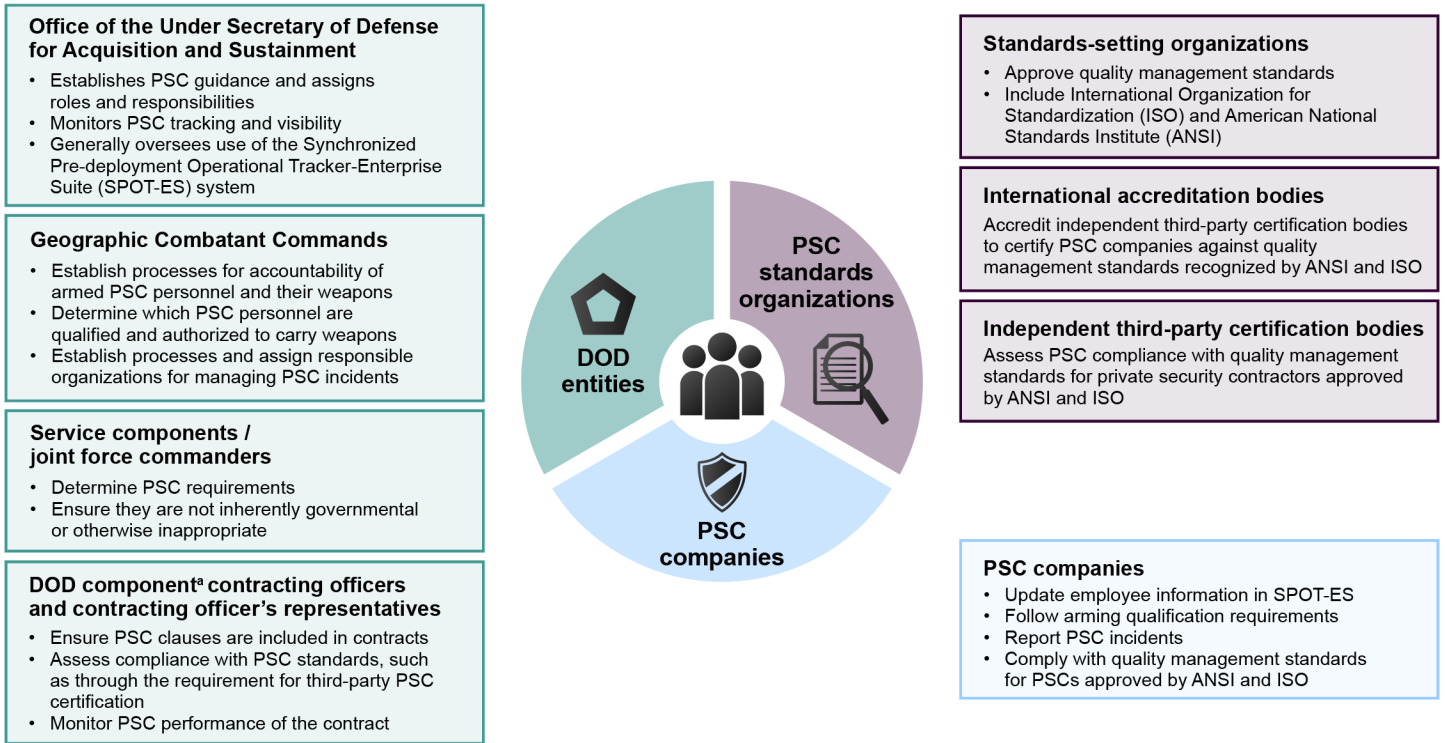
**Office of the Under Secretary of Defense for Acquisition and Sustainment**
- Establishes PSC guidance and assigns roles and responsibilities
- Monitors PSC tracking and visibility
- Generally oversees use of the Synchronized Pre-deployment Operational Tracker-Enterprise Suite (SPOT-ES) system

**Geographic Combatant Commands**
- Establish processes for accountability of armed PSC personnel and their weapons
- Determine which PSC personnel are qualified and authorized to carry weapons
- Establish processes and assign responsible organizations for managing PSC incidents

**Service components / joint force commanders**
- Determine PSC requirements
- Ensure they are not inherently governmental or otherwise inappropriate

**DOD component$^{a}$ contracting officers and contracting officer's representatives**
- Ensure PSC clauses are included in contracts
- Assess compliance with PSC standards, such as through the requirement for third-party PSC certification
- Monitor PSC performance of the contract

DOD entities

PSC standards organizations

PSC companies

**Standards-setting organizations**
- Approve quality management standards
- Include International Organization for Standardization (ISO) and American National Standards Institute (ANSI)

**International accreditation bodies**
Accredit independent third-party certification bodies to certify PSC companies against quality management standards recognized by ANSI and ISO

**Independent third-party certification bodies**
Assess PSC compliance with quality management standards for private security contractors approved by ANSI and ISO

**PSC companies**
- Update employee information in SPOT-ES
- Follow arming qualification requirements
- Report PSC incidents
- Comply with quality management standards for PSCs approved by ANSI and ISO